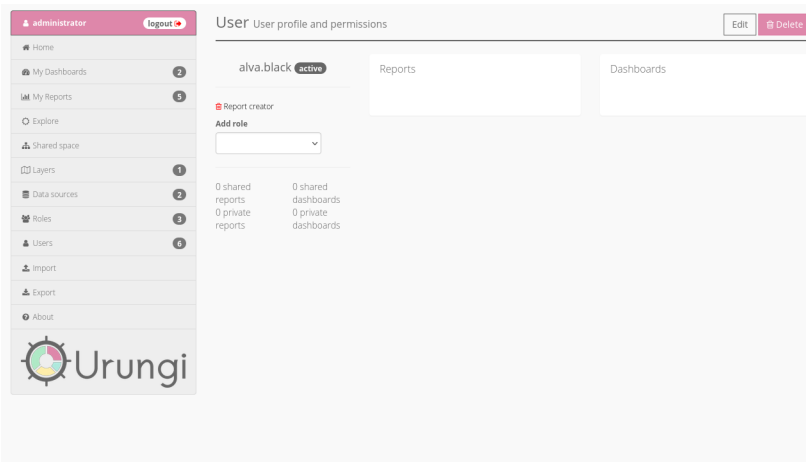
administrator logout

Home

My Dashboards 2

My Reports 5

Explore

Shared space

Layers 1

Data sources 2

Roles 3

Users 6

Import

Export

About

Urungi

User User profile and permissions

Edit Delete

alva.black active

Report creator

Add role

0 shared reports 0 private reports

0 shared dashboards 0 private dashboards

Reports

Dashboards